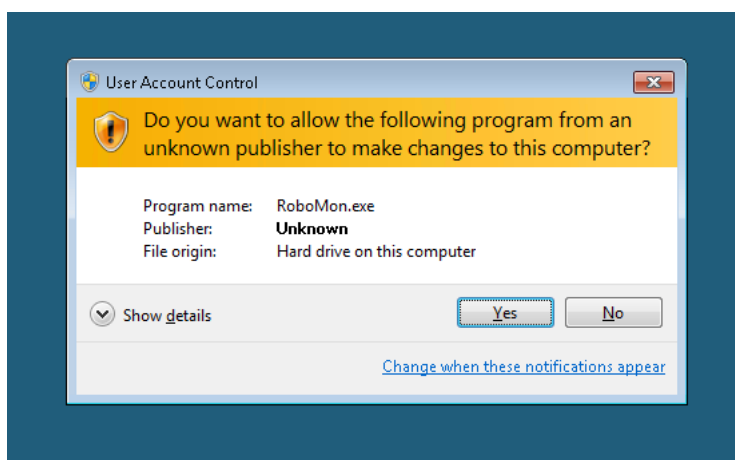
User Account Control

Do you want to allow the following program from an unknown publisher to make changes to this computer?

| | |
|---|---|
| Program name: | RoboMon.exe |
| Publisher: | Unknown |
| File origin: | Hard drive on this computer |

Show details

Yes

No

Change when these notifications appear